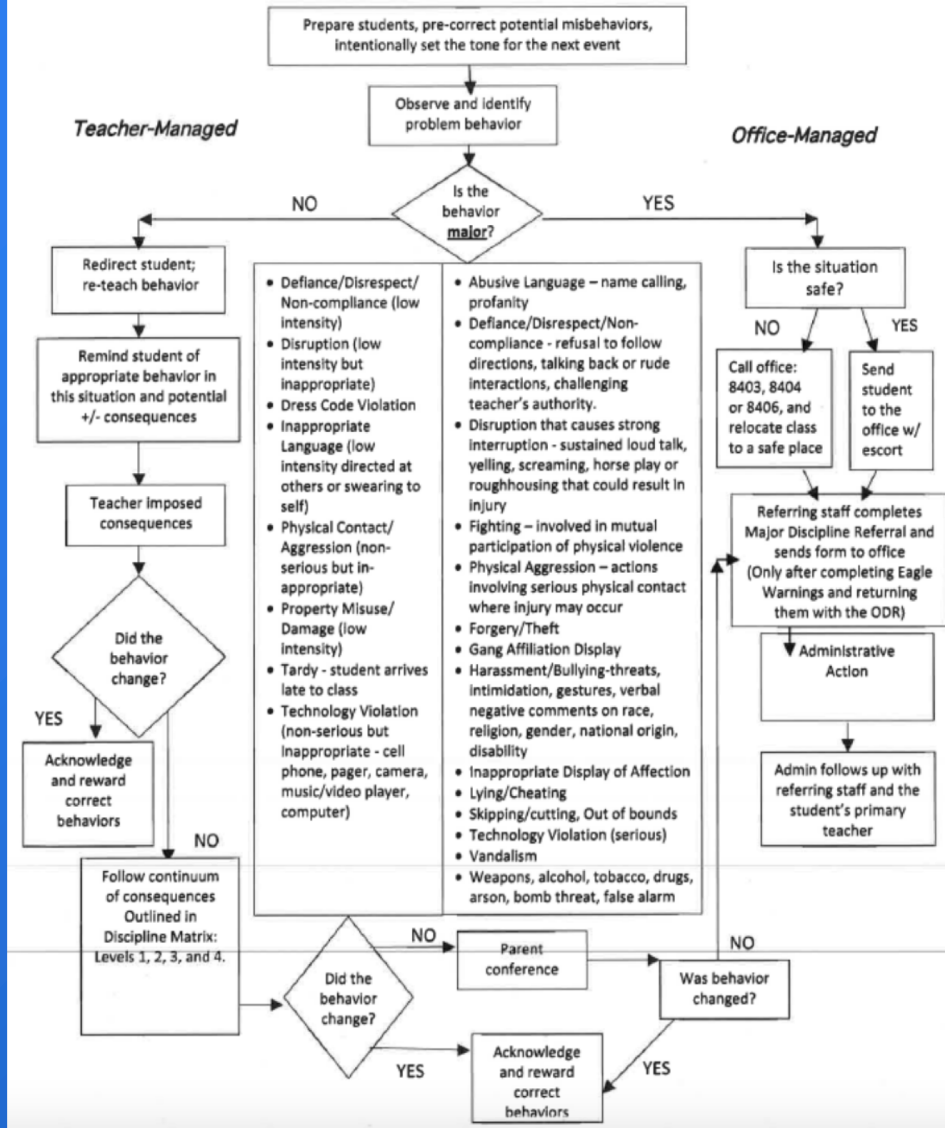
Prepare students, pre-correct potential misbehaviors, intentionally set the tone for the next event

Observe and identify problem behavior

Teacher-Managed

Office-Managed

Is the behavior major?

NO

YES

Redirect student; re-teach behavior

Remind student of appropriate behavior in this situation and potential +/- consequences

Teacher imposed consequences

Did the behavior change?

YES

Acknowledge and reward correct behaviors

NO

Follow continuum of consequences Outlined in Discipline Matrix: Levels 1, 2, 3, and 4.

- Defiance/Disrespect/ Non-compliance (low intensity)
- Disruption (low intensity but inappropriate)
- Dress Code Violation
- Inappropriate Language (low intensity directed at others or swearing to self)
- Physical Contact/ Aggression (non-serious but in-appropriate)
- Property Misuse/ Damage (low intensity)
- Tardy - student arrives late to class
- Technology Violation (non-serious but inappropriate - cell phone, pager, camera, music/video player, computer)

- Abusive Language – name calling, profanity
- Defiance/Disrespect/Non-compliance - refusal to follow directions, talking back or rude interactions, challenging teacher's authority.
- Disruption that causes strong interruption - sustained loud talk, yelling, screaming, horse play or roughhousing that could result in injury
- Fighting – involved in mutual participation of physical violence
- Physical Aggression – actions involving serious physical contact where injury may occur
- Forgery/Theft
- Gang Affiliation Display
- Harassment/Bullying-threats, intimidation, gestures, verbal negative comments on race, religion, gender, national origin, disability
- Inappropriate Display of Affection
- Lying/Cheating
- Skipping/cutting, Out of bounds
- Technology Violation (serious)
- Vandalism
- Weapons, alcohol, tobacco, drugs, arson, bomb threat, false alarm

Is the situation safe?

NO

YES

Call office: 8403, 8404 or 8406, and relocate class to a safe place

Send student to the office w/ escort

Referring staff completes Major Discipline Referral and sends form to office (Only after completing Eagle Warnings and returning them with the ODR)

Administrative Action

Admin follows up with referring staff and the student's primary teacher

Did the behavior change?

NO

Parent conference

NO

Was behavior changed?

YES

Acknowledge and reward correct behaviors

YES